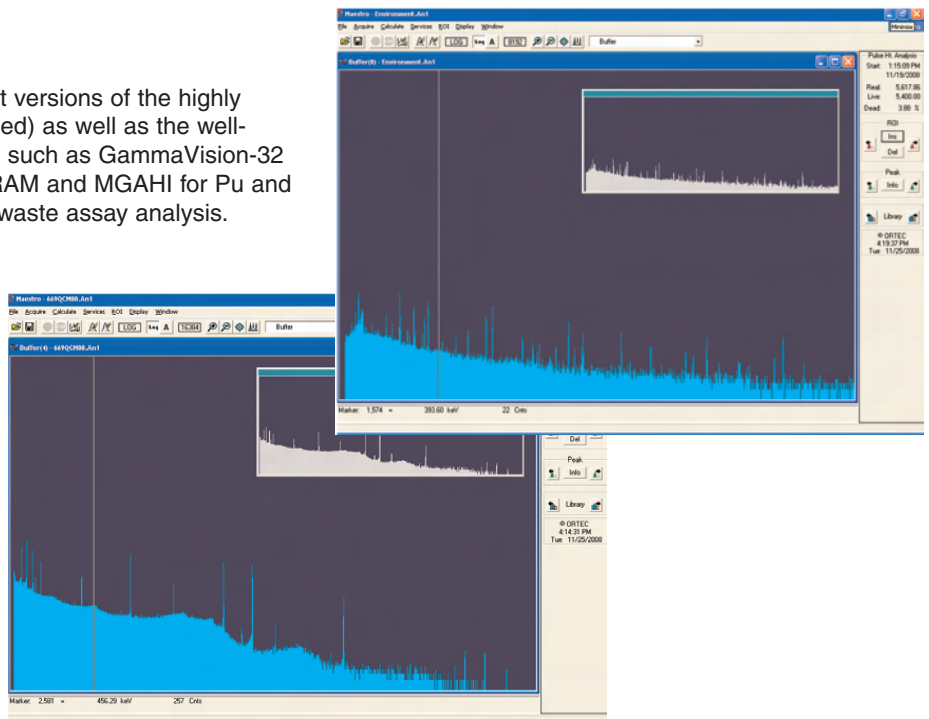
t versions of the highly ed) as well as the well- such as GammaVision-32 RAM and MGAHI for Pu and waste assay analysis.

Maestro - Environment.An1
File Acquire Calculate Services ROI Display Window
LOG Log A 8192 Buffer
Buffer(8) - Environment.An1
Pulse Ht. Analysis
Start 1:15:09 PM 11/19/2008
Real 5,617.86
Live 5,400.00
Dead 3.88 %
ROI
Ins
Del
Peak
Library
© ORTEC 4:19:37 PM Tue 11/25/2008
Marker: 1,574 = 393.60 keV 22 Cnts

Maestro - 669QCM80.An1
File Acquire Calculate Services ROI Display Window
LOG Log A 16384 Buffer
Buffer(4) - 669QCM80.An1
Del
Peak
Info
Library
© ORTEC 4:14:31 PM Tue 11/25/2008
Marker: 2,581 = 456.29 keV 257 Cnts